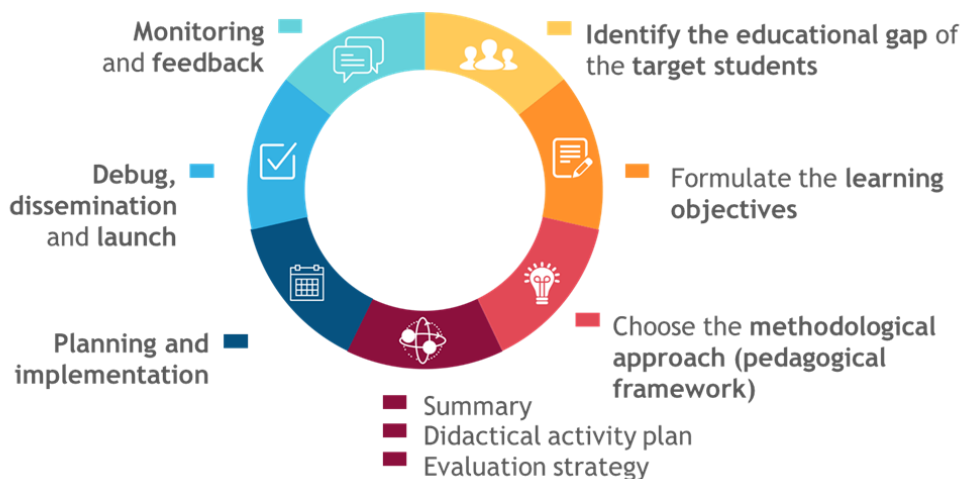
Identify the educational gap of the target students

Formulate the learning objectives

Choose the methodological approach (pedagogical framework)

Summary
Didactical activity plan
Evaluation strategy

Planning and implementation

Debug, dissemination and launch

Monitoring and feedback